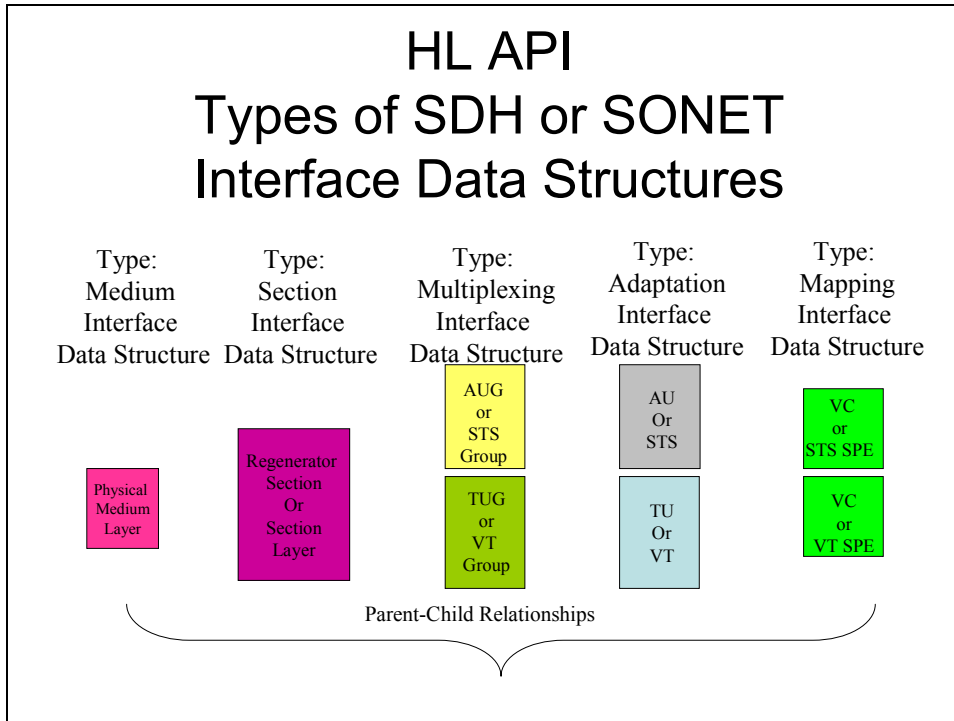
HL API
Types of SDH or SONET
Interface Data Structures

Type:
Medium
Interface
Data Structure

Physical
Medium
Layer

Type:
Section
Interface
Data Structure

Regenerator
Section
Or
Section
Layer

Type:
Multiplexing
Interface
Data Structure

AUG
or
STS
Group

TUG
or
VT
Group

Type:
Adaptation
Interface
Data Structure

AU
Or
STS

TU
Or
VT

Type:
Mapping
Interface
Data Structure

VC
or
STS SPE

VC
or
VT SPE

Parent-Child Relationships